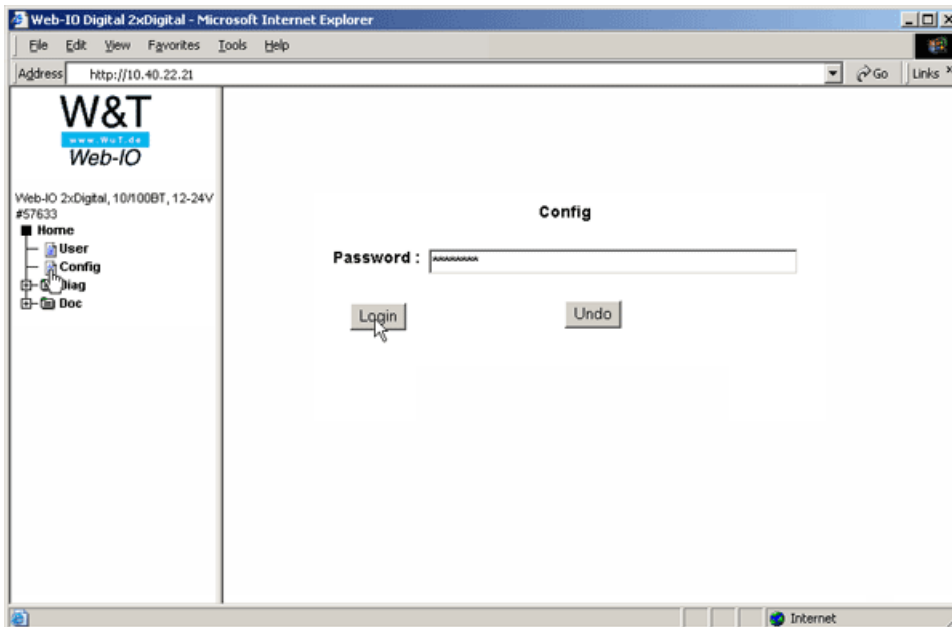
Web-IO Digital 2xDigital - Microsoft Internet Explorer

File Edit View Favorites Tools Help

Address http://10.40.22.21

Go Links

W&T
www.WuT.de
Web-IO

Web-IO 2xDigital, 10/100BT, 12-24V #57633

Home
User
Config
Diag
Doc

Config

Password : ********

Login

Undo

Internet